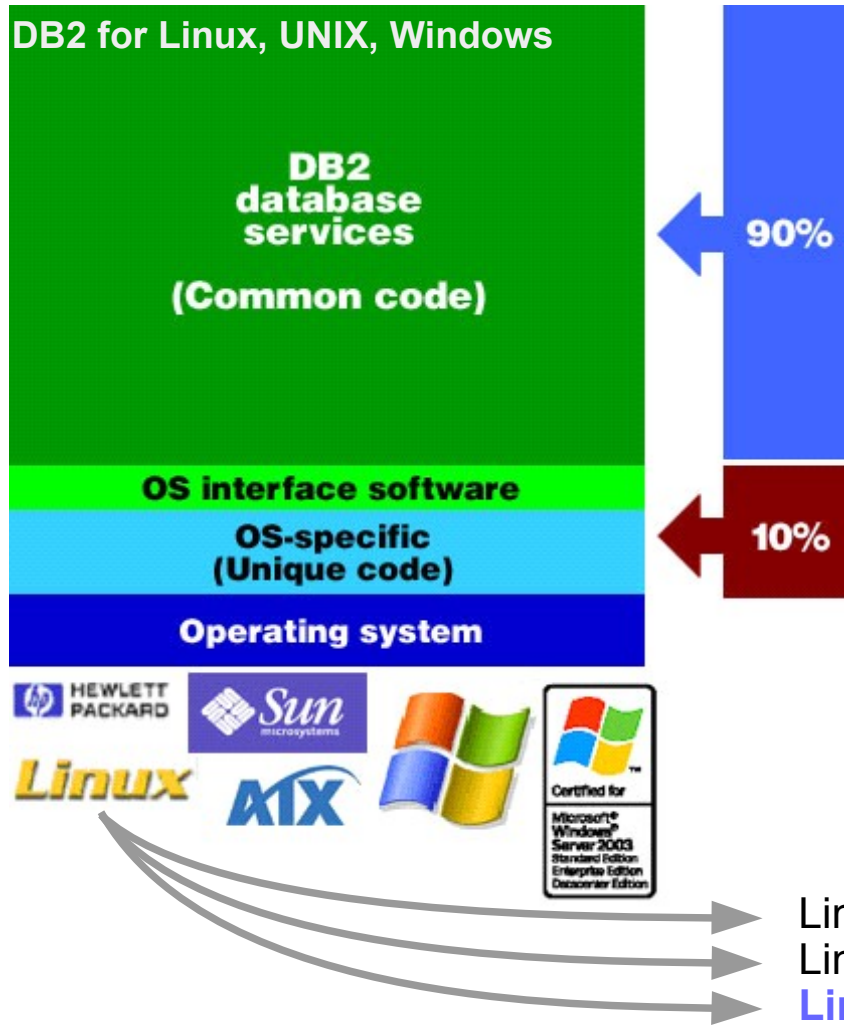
DB2 for Linux, UNIX, Windows

DB2 database services

(Common code)

90%

OS interface software

OS-specific (Unique code)

10%

Operating system

HEWLETT PACKARD

Sun microsystems

Linux

AIX

Certified for Microsoft® Windows® Server 2003 Standard Edition Enterprise Edition Datacenter Edition

Lin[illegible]
Lin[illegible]
Li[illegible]